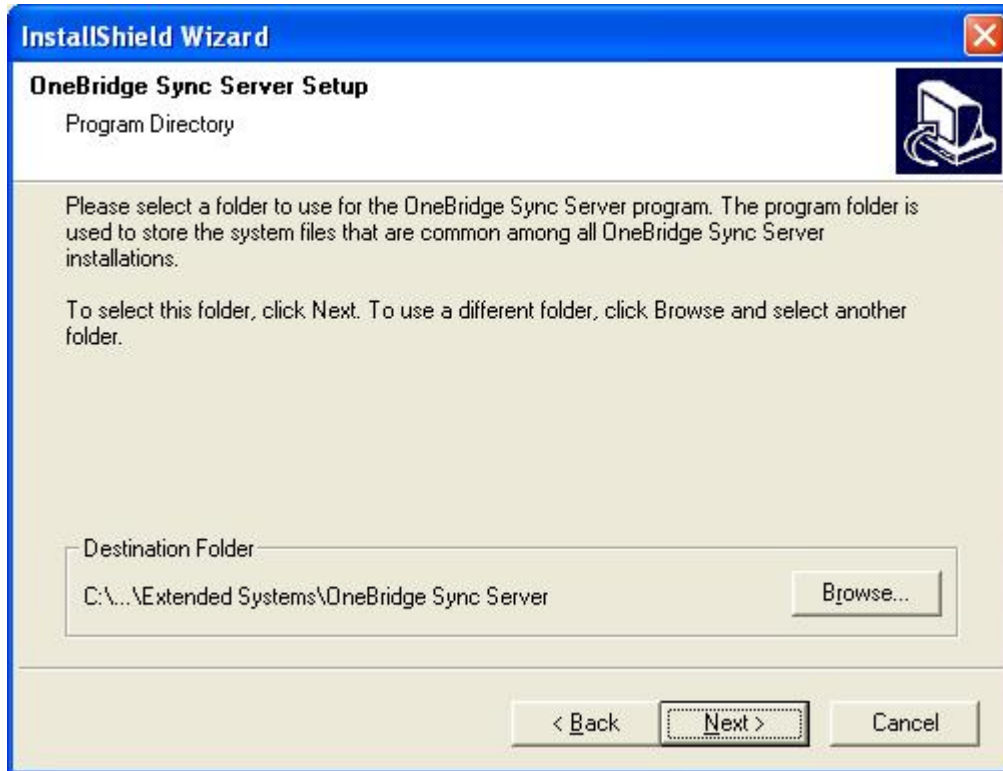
InstallShield Wizard

OneBridge Sync Server Setup

Program Directory

Please select a folder to use for the OneBridge Sync Server program. The program folder is used to store the system files that are common among all OneBridge Sync Server installations.

To select this folder, click Next. To use a different folder, click Browse and select another folder.

Destination Folder

C:\...\Extended Systems\OneBridge Sync Server

Browse...

< Back

Next >

Cancel